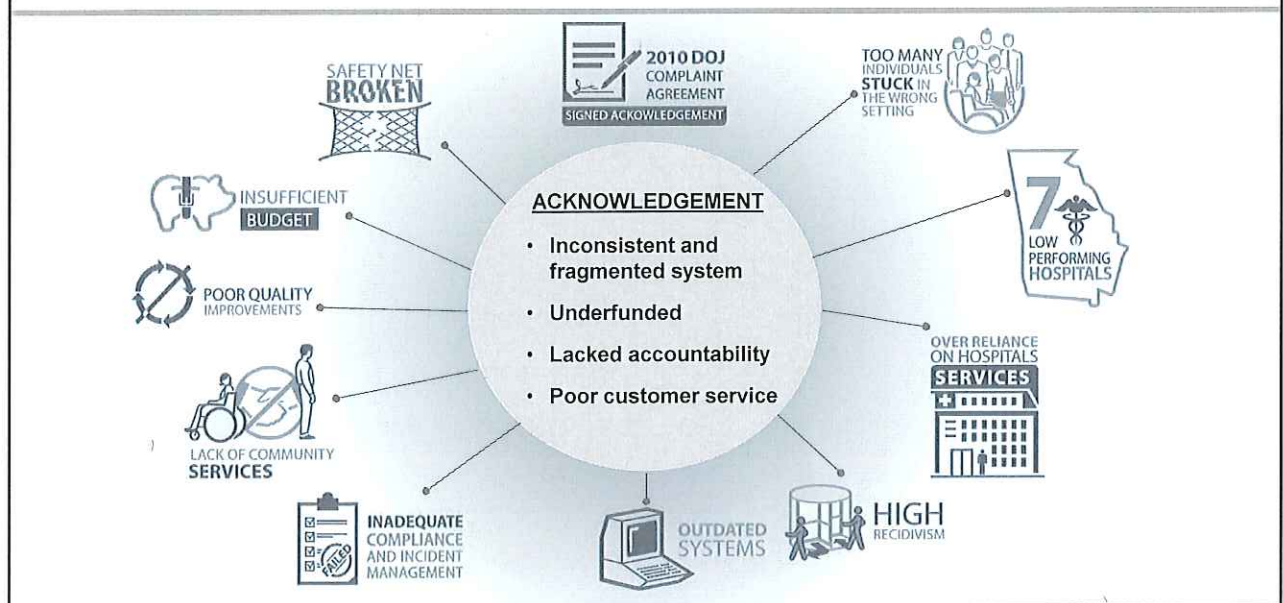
2010 DOJ COMPLAINT AGREEMENT
SIGNED ACKOWLEDGEMENT

SAFETY NET BROKEN

TOO MANY INDIVIDUALS STUCK IN THE WRONG SETTING

INSUFFICIENT BUDGET

ACKNOWLEDGEMENT
• Inconsistent and fragmented system
• Underfunded
• Lacked accountability
• Poor customer service

7 LOW PERFORMING HOSPITALS

POOR QUALITY IMPROVEMENTS

OVER RELIANCE ON HOSPITALS SERVICES

LACK OF COMMUNITY SERVICES

INADEQUATE COMPLIANCE AND INCIDENT MANAGEMENT

FAILED

OUTDATED SYSTEMS

HIGH RECIDIVISM